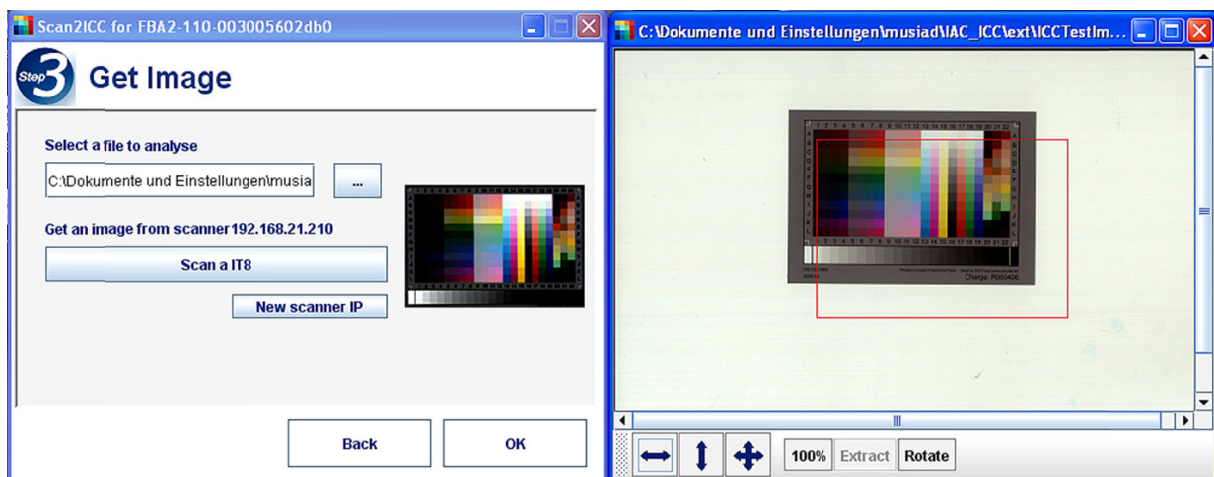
Scan2ICC for FBA2-110-003005602db0

Step 3 Get Image

Select a file to analyse

C:\Dokumente und Einstellungen\musia

...

Get an image from scanner 192.168.21.210

Scan a IT8

New scanner IP

Back

OK

C:\Dokumente und Einstellungen\musiad\IAC_ICC\ext\ICCTestIm...

Charge: R000406

100%

Extract

Rotate